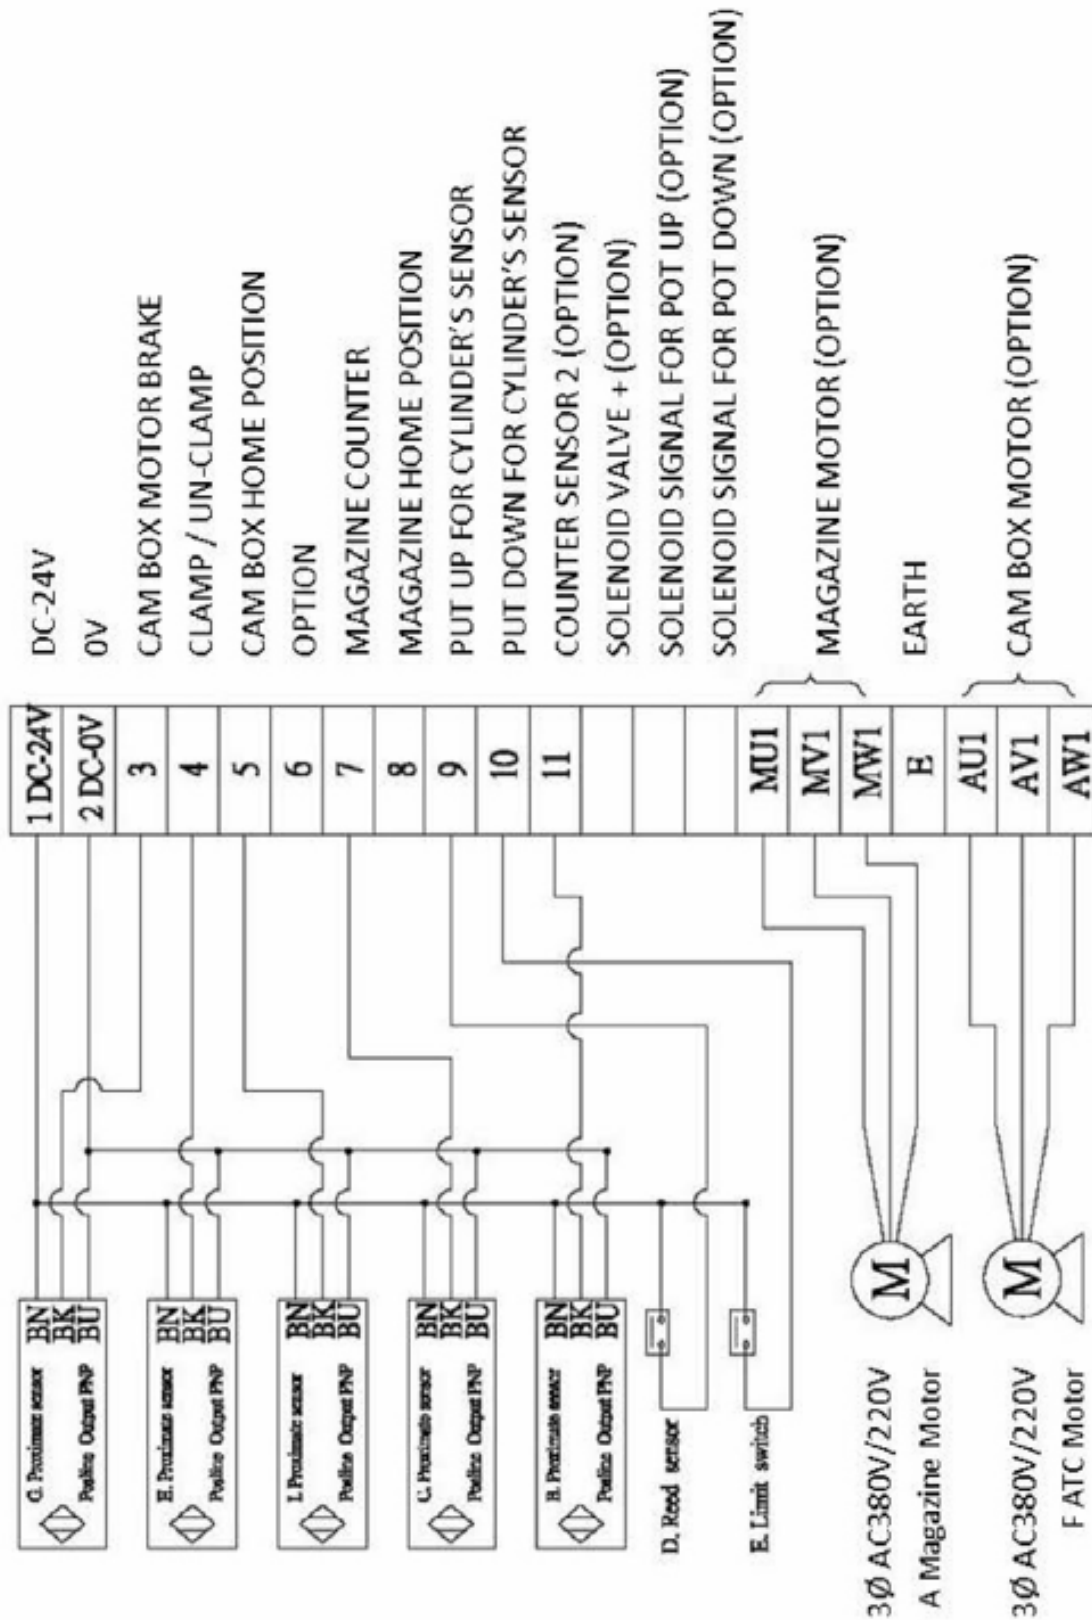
1 DC-24V | DC-24V
2 DC-0V | 0V
3 | CAM BOX MOTOR BRAKE
4 | CLAMP / UN-CLAMP
5 | CAM BOX HOME POSITION
6 | OPTION
7 | MAGAZINE COUNTER
8 | MAGAZINE HOME POSITION
9 | PUT UP FOR CYLINDER'S SENSOR
10 | PUT DOWN FOR CYLINDER'S SENSOR
11 | COUNTER SENSOR 2 (OPTION)
SOLENOID VALVE + (OPTION)
SOLENOID SIGNAL FOR POT UP (OPTION)
SOLENOID SIGNAL FOR POT DOWN (OPTION)
MU1
MV1 | MAGAZINE MOTOR (OPTION)
MW1
E | EARTH
AU1
AV1 | CAM BOX MOTOR (OPTION)
AW1

G. Proximity sensor Positive Output PNP BN BK BU
H. Proximity sensor Positive Output PNP BN BK BU
I. Proximity sensor Positive Output PNP BN BK BU
C. Proximity sensor Positive Output PNP BN BK BU
B. Proximity sensor Positive Output PNP BN BK BU
D. Reed sensor
E. Limit switch

M
3Ø AC380V/220V
A Magazine Motor

M
3Ø AC380V/220V
F ATC Motor